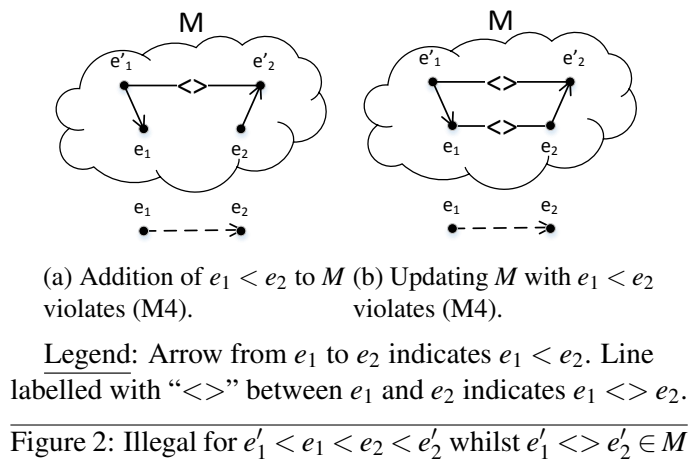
M

e'₁

<>

e'₂

e₁

e₂

e₁

e₂

M

e'₁

<>

e'₂

<>

e₁

e₂

e₁

e₂

(a) Addition of $e_1 < e_2$ to $M$ violates (M4).

(b) Updating $M$ with $e_1 < e_2$ violates (M4).

Legend: Arrow from $e_1$ to $e_2$ indicates $e_1 < e_2$. Line labelled with "$<>$" between $e_1$ and $e_2$ indicates $e_1 <> e_2$.

Figure 2: Illegal for $e'_1 < e_1 < e_2 < e'_2$ whilst $e'_1 <> e'_2 \in M$